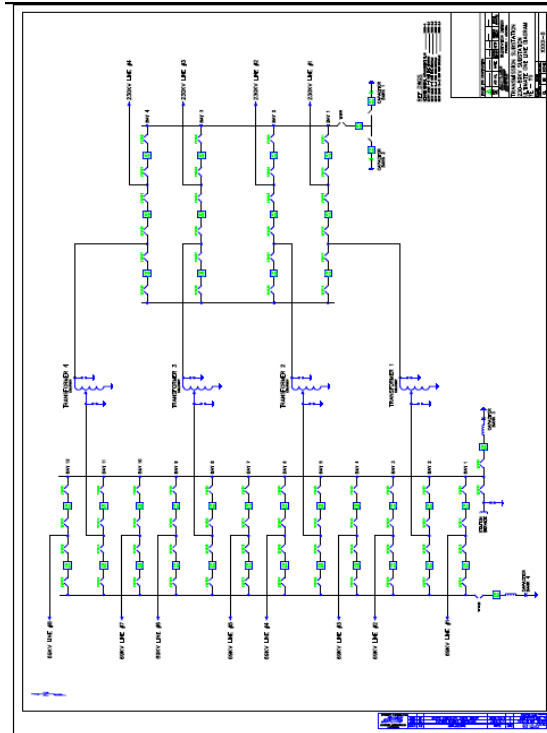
230KV LINE #4
230KV LINE #3
230KV LINE #2
230KV LINE #1
BAY 4
BAY 3
BAY 2
BAY 1
TRANSFORMER 4
TRANSFORMER 3
TRANSFORMER 2
TRANSFORMER 1
BAY 12
BAY 11
BAY 10
BAY 9
BAY 8
BAY 7
BAY 6
BAY 5
BAY 4
BAY 3
BAY 2
BAY 1
69KV LINE #8
69KV LINE #7
69KV LINE #6
69KV LINE #5
69KV LINE #4
69KV LINE #3
69KV LINE #2
69KV LINE #1
TRANSMISSION SUBSTATION
230/69KV SUBSTATION
ONE LINE DIAGRAM
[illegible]